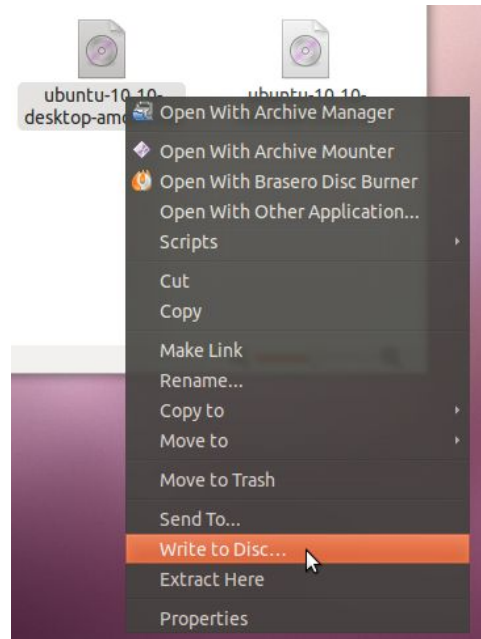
ubuntu-10.10-desktop-amd

ubuntu-10.10-

Open With Archive Manager

Open With Archive Mounter
Open With Brasero Disc Burner
Open With Other Application...
Scripts

Cut
Copy

Make Link
Rename...
Copy to
Move to

Move to Trash

Send To...
Write to Disc...
Extract Here

Properties